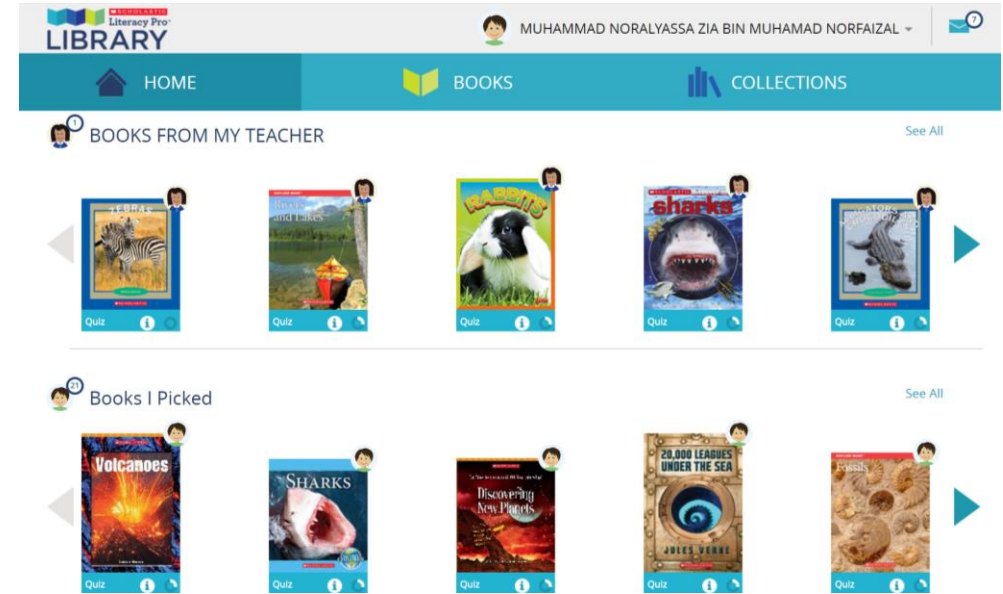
SCHOLASTIC Literacy Pro LIBRARY

MUHAMMAD NORALYASSA ZIA BIN MUHAMAD NORFAIZAL

7

HOME

BOOKS

COLLECTIONS

1

BOOKS FROM MY TEACHER

See All

ZEBRAS

Quiz

Rivers and Lakes

Quiz

RABBITS

Quiz

sharks

Quiz

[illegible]

Quiz

21

Books I Picked

See All

Volcanoes

Quiz

SHARKS

Quiz

Discovering New Planets

Quiz

20,000 LEAGUES UNDER THE SEA

JULES VERNE

Quiz

Fossils

Quiz